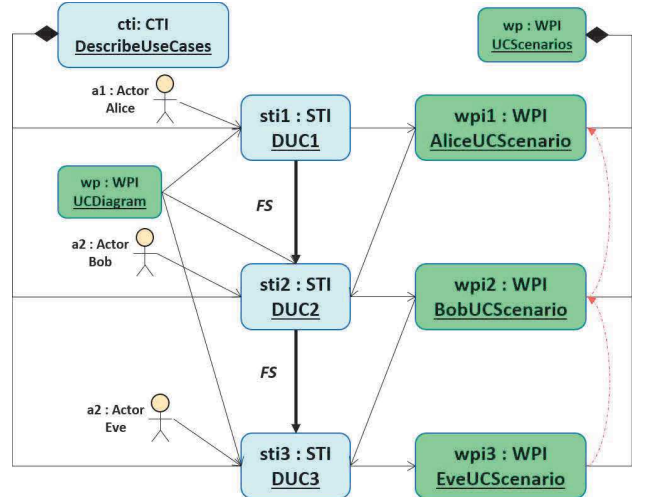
cti: CTI
DescribeUseCases

wp : WPI
UCScenarios

a1 : Actor
Alice

sti1 : STI
DUC1

wpi1 : WPI
AliceUCScenario

wp : WPI
UCDiagram

FS

a2 : Actor
Bob

sti2 : STI
DUC2

wpi2 : WPI
BobUCScenario

FS

a2 : Actor
Eve

sti3 : STI
DUC3

wpi3 : WPI
EveUCScenario